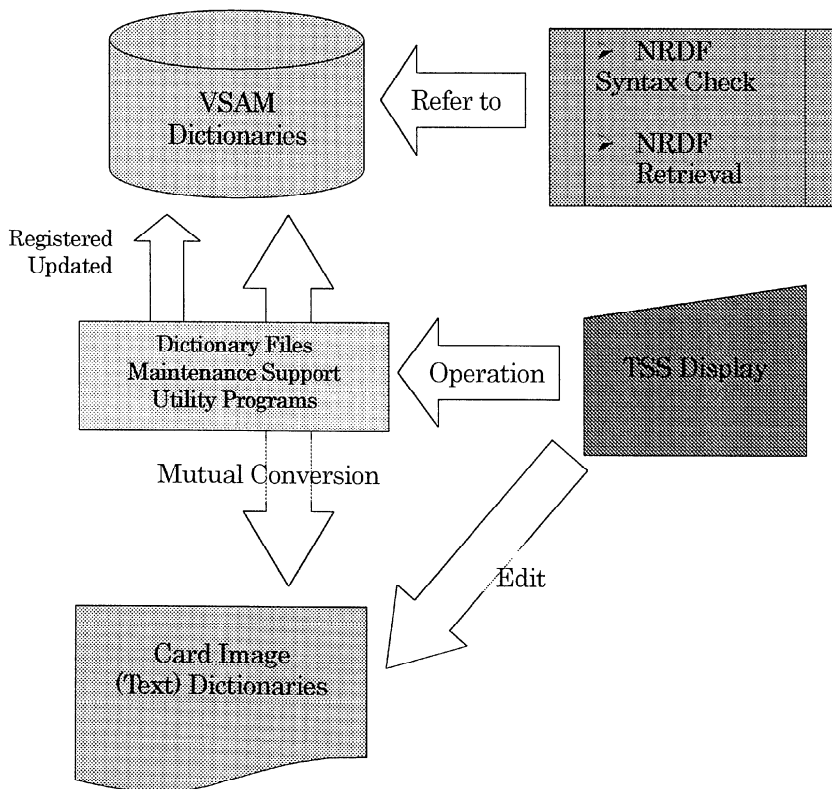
VSAM Dictionaries

Refer to

➢ NRDF Syntax Check

➢ NRDF Retrieval

Registered Updated

Dictionary Files Maintenance Support Utility Programs

Operation

TSS Display

Mutual Conversion

Edit

Card Image (Text) Dictionaries